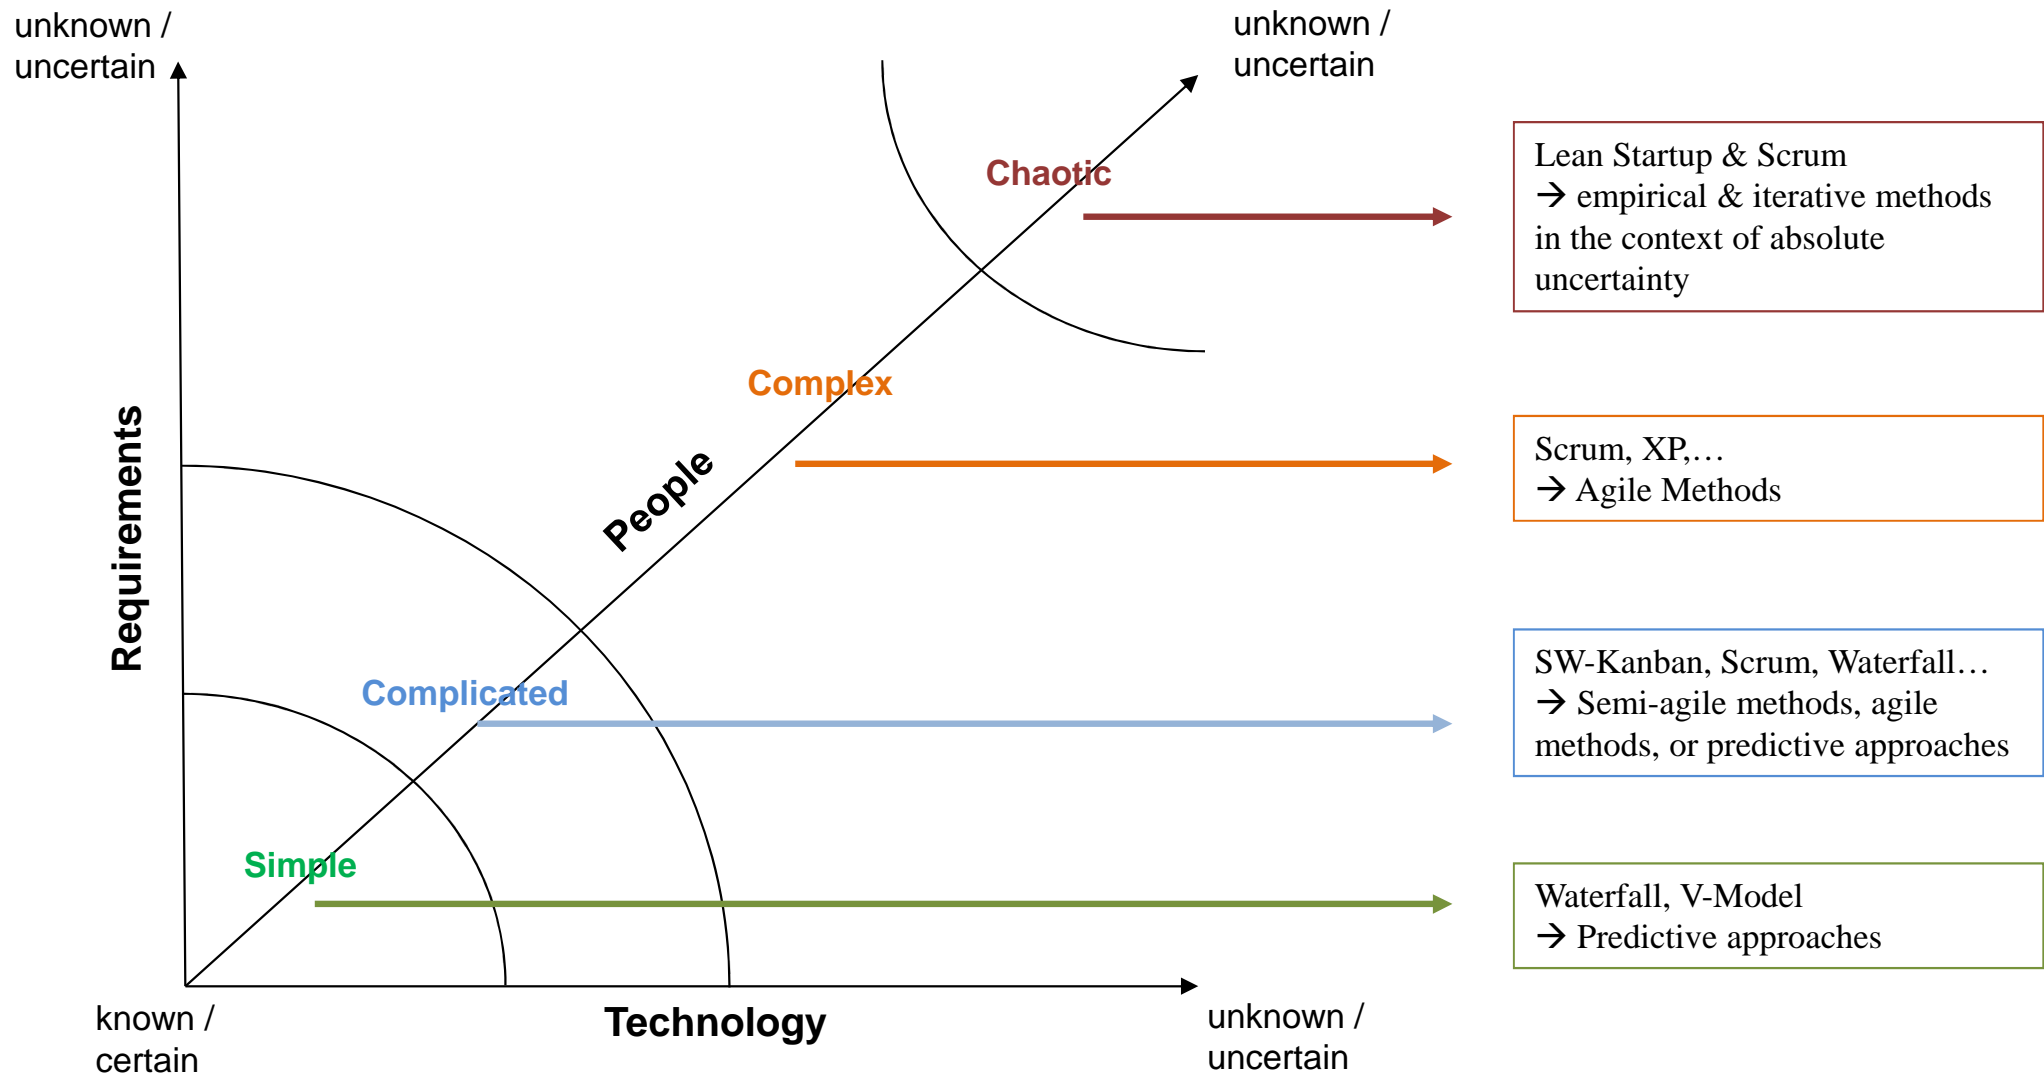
unknown / uncertain

unknown / uncertain

Chaotic

Lean Startup & Scrum
→ empirical & iterative methods in the context of absolute uncertainty

Complex

People

Requirements

Scrum, XP,…
→ Agile Methods

Complicated

SW-Kanban, Scrum, Waterfall…
→ Semi-agile methods, agile methods, or predictive approaches

Simple

Waterfall, V-Model
→ Predictive approaches

known / certain

Technology

unknown / uncertain